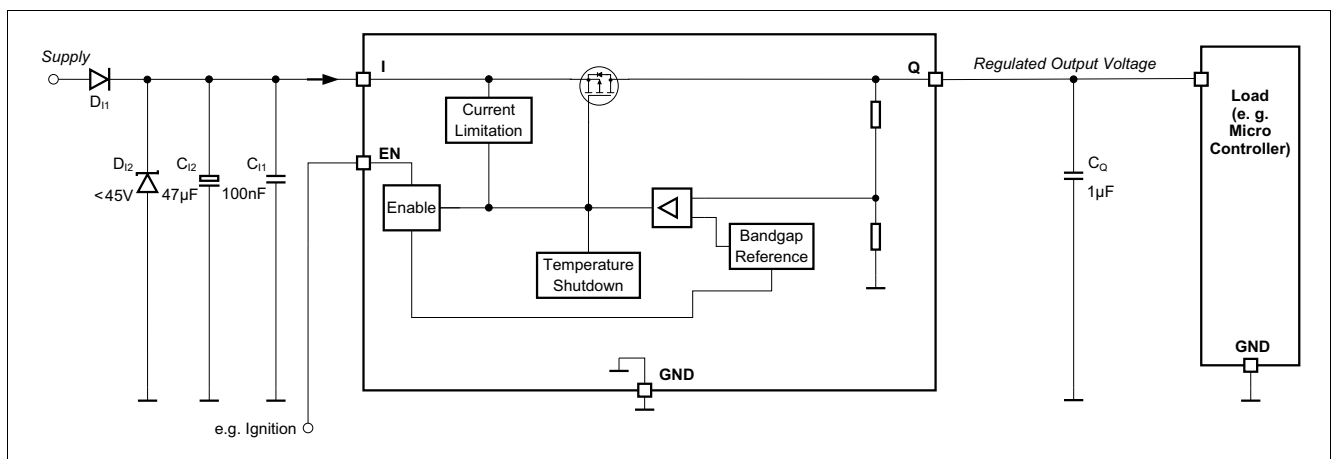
Supply

$D_{I1}$

$D_{I2}$

<45V

$C_{I2}$

47µF

$C_{I1}$

100nF

I

EN

Current Limitation

Enable

Temperature Shutdown

Bandgap Reference

Q

GND

Regulated Output Voltage

$C_Q$

1µF

Load (e. g. Micro Controller)

GND

e.g. Ignition